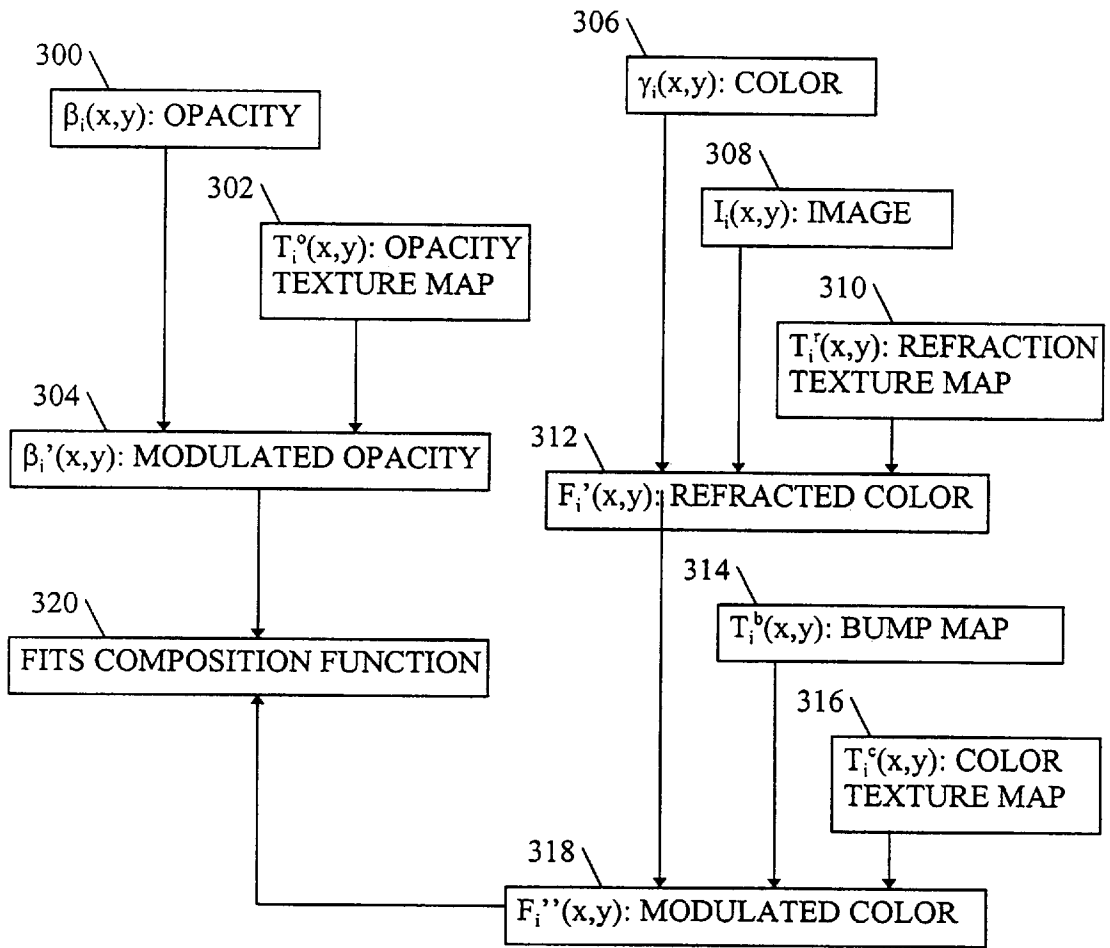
300

$\beta_i(x,y)$: OPACITY

302

$T_i^o(x,y)$: OPACITY TEXTURE MAP

304

$\beta_i'(x,y)$: MODULATED OPACITY

320

FITS COMPOSITION FUNCTION

306

$\gamma_i(x,y)$: COLOR

308

$I_i(x,y)$: IMAGE

310

$T_i^r(x,y)$: REFRACTION TEXTURE MAP

312

$F_i'(x,y)$: REFRACTED COLOR

314

$T_i^b(x,y)$: BUMP MAP

316

$T_i^c(x,y)$: COLOR TEXTURE MAP

318

$F_i''(x,y)$: MODULATED COLOR